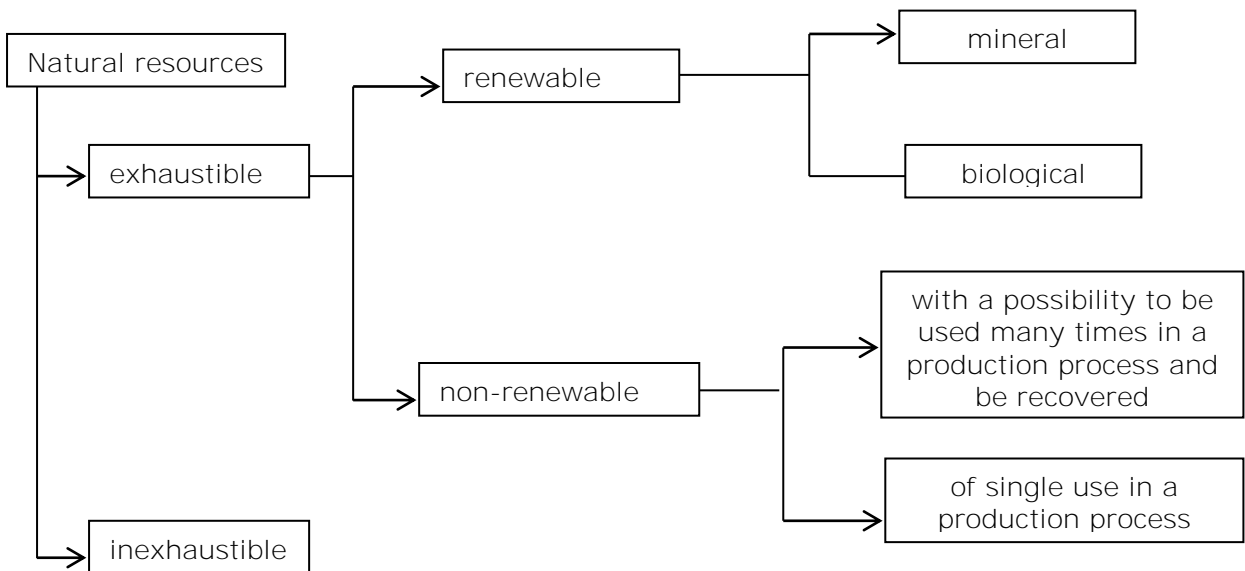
Natural resources

exhaustible

renewable

mineral

biological

non-renewable

with a possibility to be used many times in a production process and be recovered

of single use in a production process

inexhaustible